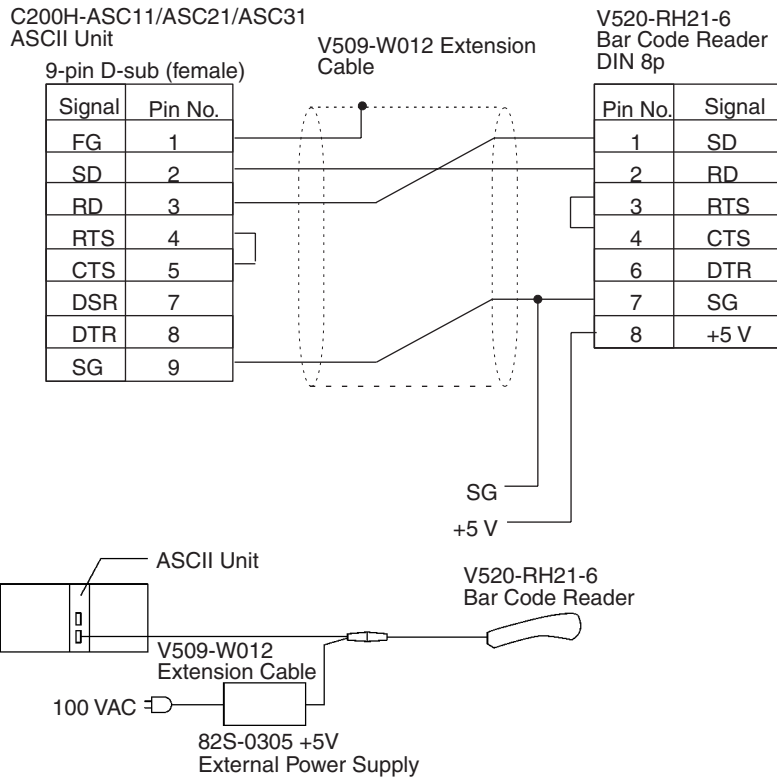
C200H-ASC11/ASC21/ASC31
ASCII Unit

9-pin D-sub (female)

| Signal | Pin No. |
|---|---|
| FG | 1 |
| SD | 2 |
| RD | 3 |
| RTS | 4 |
| CTS | 5 |
| DSR | 7 |
| DTR | 8 |
| SG | 9 |

V509-W012 Extension Cable

V520-RH21-6
Bar Code Reader
DIN 8p

| Pin No. | Signal |
|---|---|
| 1 | SD |
| 2 | RD |
| 3 | RTS |
| 4 | CTS |
| 6 | DTR |
| 7 | SG |
| 8 | +5 V |

SG

+5 V

ASCII Unit

V520-RH21-6
Bar Code Reader

V509-W012
Extension Cable

100 VAC

82S-0305 +5V
External Power Supply